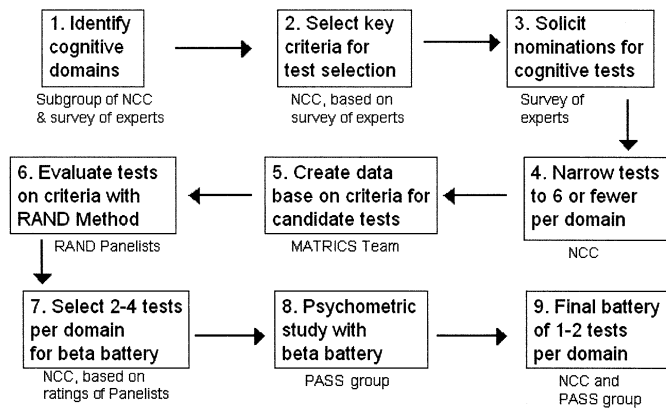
1. Identify cognitive domains

Subgroup of NCC & survey of experts

2. Select key criteria for test selection

NCC, based on survey of experts

3. Solicit nominations for cognitive tests

Survey of experts

4. Narrow tests to 6 or fewer per domain

NCC

5. Create data base on criteria for candidate tests

MATRICS Team

6. Evaluate tests on criteria with RAND Method

RAND Panelists

7. Select 2-4 tests per domain for beta battery

NCC, based on ratings of Panelists

8. Psychometric study with beta battery

PASS group

9. Final battery of 1-2 tests per domain

NCC and PASS group